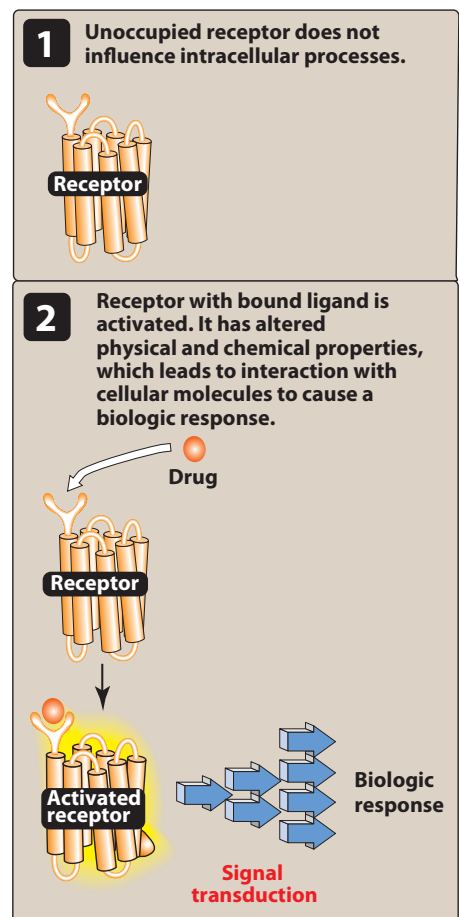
1 Unoccupied receptor does not influence intracellular processes.

Receptor

2 Receptor with bound ligand is activated. It has altered physical and chemical properties, which leads to interaction with cellular molecules to cause a biologic response.

Drug

Receptor

Activated receptor

Biologic response

Signal transduction